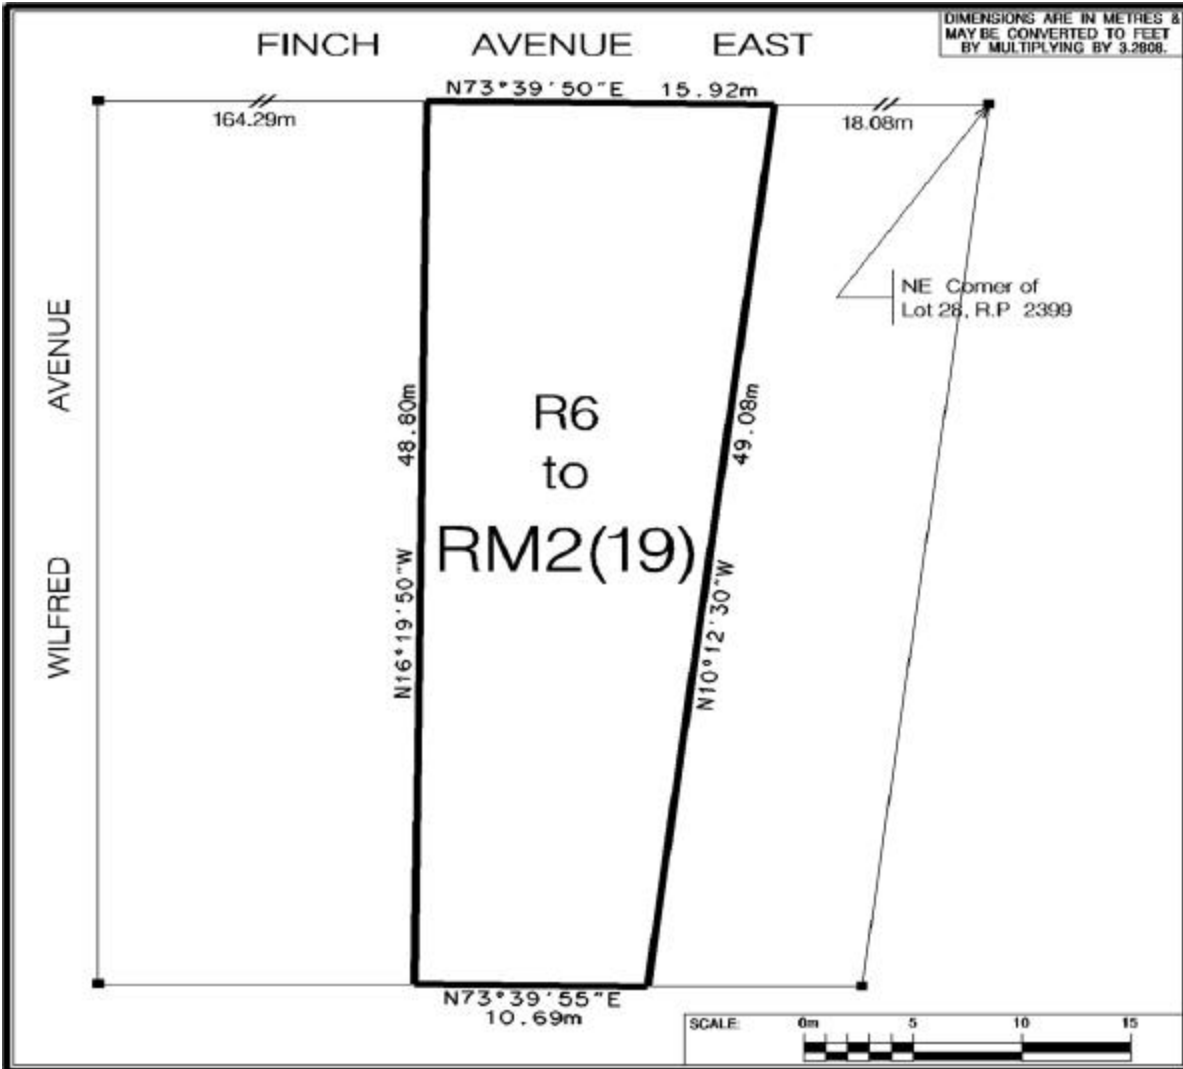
DIMENSIONS ARE IN METRES & MAY BE CONVERTED TO FEET BY MULTIPLYING BY 3.2808.

FINCH AVENUE EAST

N73°39'50"E 15.92m

164.29m

18.08m

NE Comer of Lot 28, R.P 2399

WILFRED AVENUE

48.80m
N16°19'50"W

R6
to
RM2(19)

49.08m
N10°12'30"W

N73°39'55"E
10.69m

SCALE: 0m 5 10 15